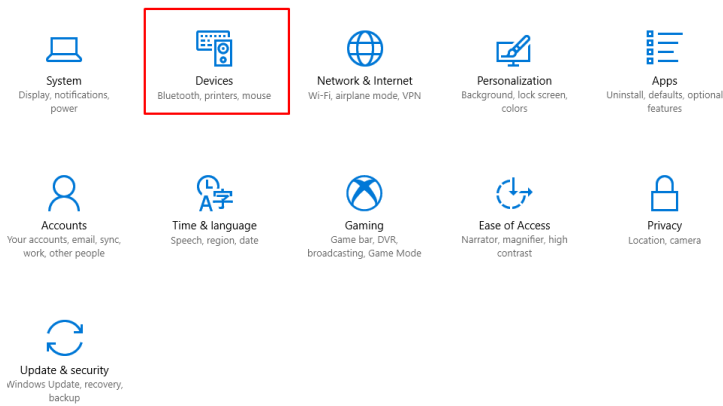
System
Display, notifications, power

Devices
Bluetooth, printers, mouse

Network & Internet
Wi-Fi, airplane mode, VPN

Personalization
Background, lock screen, colors

Apps
Uninstall, defaults, optional features

Accounts
Your accounts, email, sync, work, other people

Time & language
Speech, region, date

Gaming
Game bar, DVR, broadcasting, Game Mode

Ease of Access
Narrator, magnifier, high contrast

Privacy
Location, camera

Update & security
Windows Update, recovery, backup